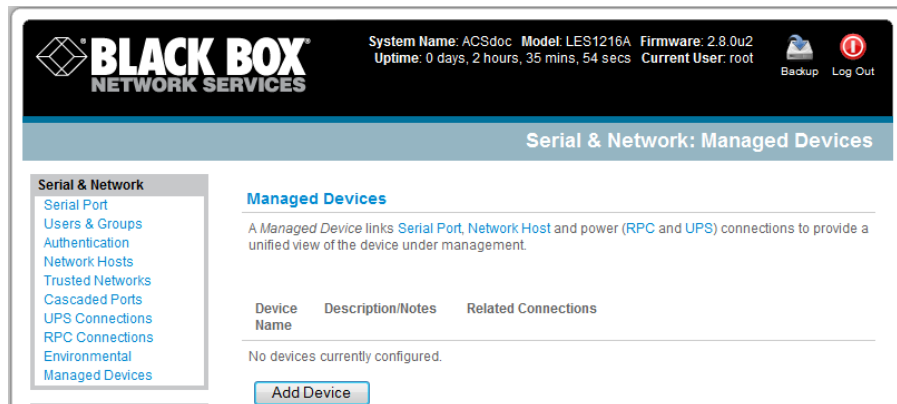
BLACK BOX®
NETWORK SERVICES

System Name: ACSdoc Model: LES1216A Firmware: 2.8.0u2
Uptime: 0 days, 2 hours, 35 mins, 54 secs Current User: root

Backup Log Out

Serial & Network: Managed Devices

Serial & Network
Serial Port
Users & Groups
Authentication
Network Hosts
Trusted Networks
Cascaded Ports
UPS Connections
RPC Connections
Environmental
Managed Devices

Managed Devices

A *Managed Device* links Serial Port, Network Host and power (RPC and UPS) connections to provide a unified view of the device under management.

| Device Name | Description/Notes | Related Connections |
|---|---|---|

No devices currently configured.

Add Device